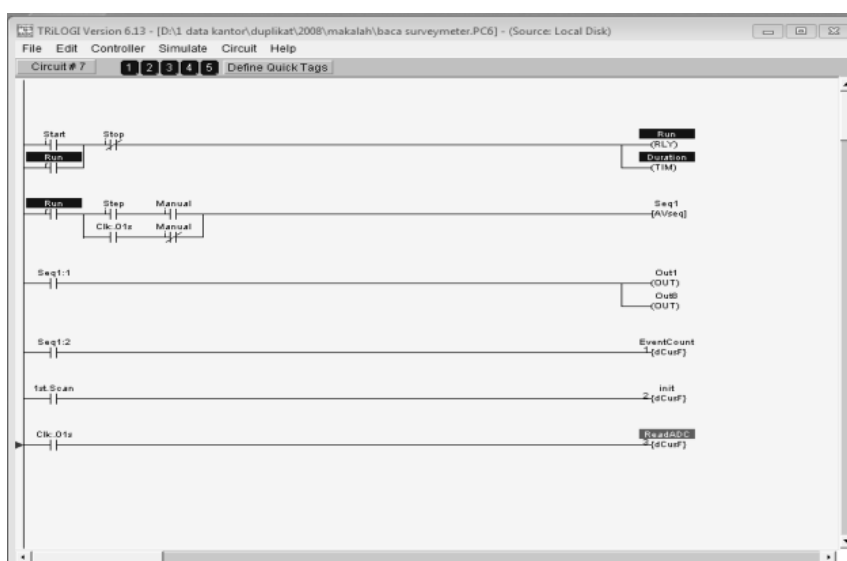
TRiLOGI Version 6.13 - [D:\1 data kantor\duplikat\2008\makalah\baca surveymeter.PC6] - (Source: Local Disk)

File Edit Controller Simulate Circuit Help

Circuit # 7 1 2 3 4 5 Define Quick Tags

Start Stop Run (RLY)

Run Duration (TIM)

Run Step Manual Seq1 {AVseq}

Clk:.01s Manual

Seq1:1 Out1 (OUT)

Out8 (OUT)

Seq1:2 EventCount 1{dCusF}

1st.Scan init 2{dCusF}

Clk:.01s ReadADC 3{dCusF}